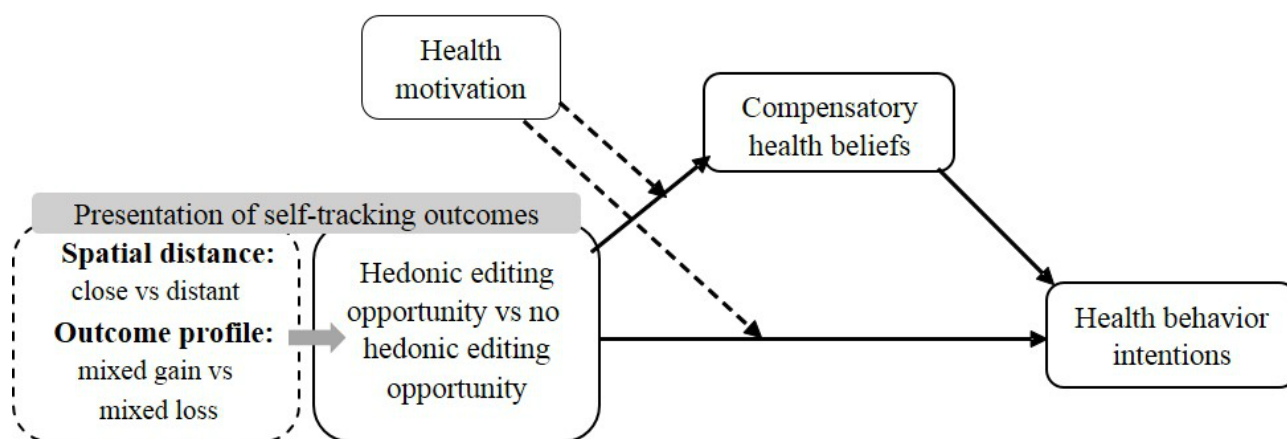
Health motivation

Compensatory health beliefs

Presentation of self-tracking outcomes

**Spatial distance:** close vs distant

**Outcome profile:** mixed gain vs mixed loss

Hedonic editing opportunity vs no hedonic editing opportunity

Health behavior intentions